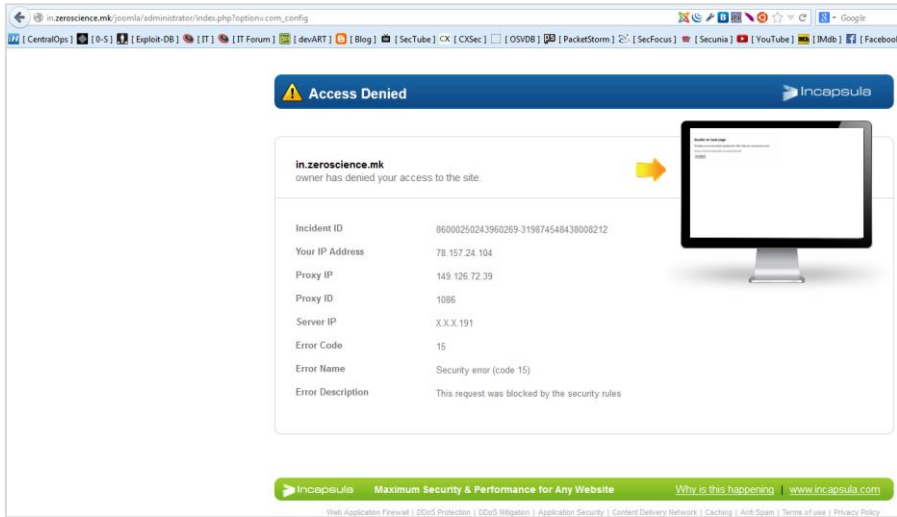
in.zeroscience.mk/joomla/administrator/index.php?option=com_config

Google

[ CentralOps ] [ 0-S ] [ Exploit-DB ] [ IT ] [ IT Forum ] [ devART ] [ Blog ] [ SecTube ] [ CXSec ] [ OSVDB ] [ PacketStorm ] [ SecFocus ] [ Secunia ] [ YouTube ] [ IMdb ] [ Facebook

Access Denied

Incapsula

in.zeroscience.mk
owner has denied your access to the site.

| | |
|---|---|
| Incident ID | 860000250243960269-319874548438008212 |
| Your IP Address | 78.157.24.104 |
| Proxy IP | 149.126.72.39 |
| Proxy ID | 1086 |
| Server IP | X.X.X.191 |
| Error Code | 15 |
| Error Name | Security error (code 15) |
| Error Description | This request was blocked by the security rules |

Incapsula Maximum Security & Performance for Any Website Why is this happening | www.incapsula.com

Web Application Firewall | DDoS Protection | DDoS Mitigation | Application Security | Content Delivery Network | Caching | Anti Spam | Terms of use | Privacy Policy